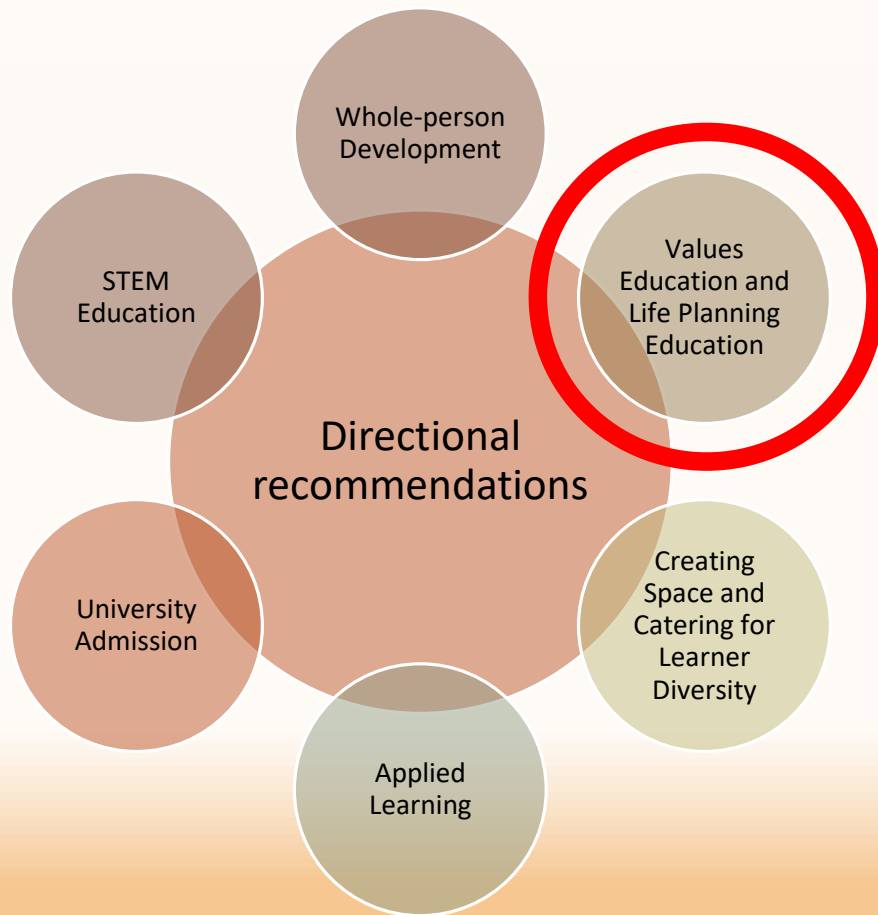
Whole-person Development

STEM Education

Values Education and Life Planning Education

Directional recommendations

University Admission

Creating Space and Catering for Learner Diversity

Applied Learning